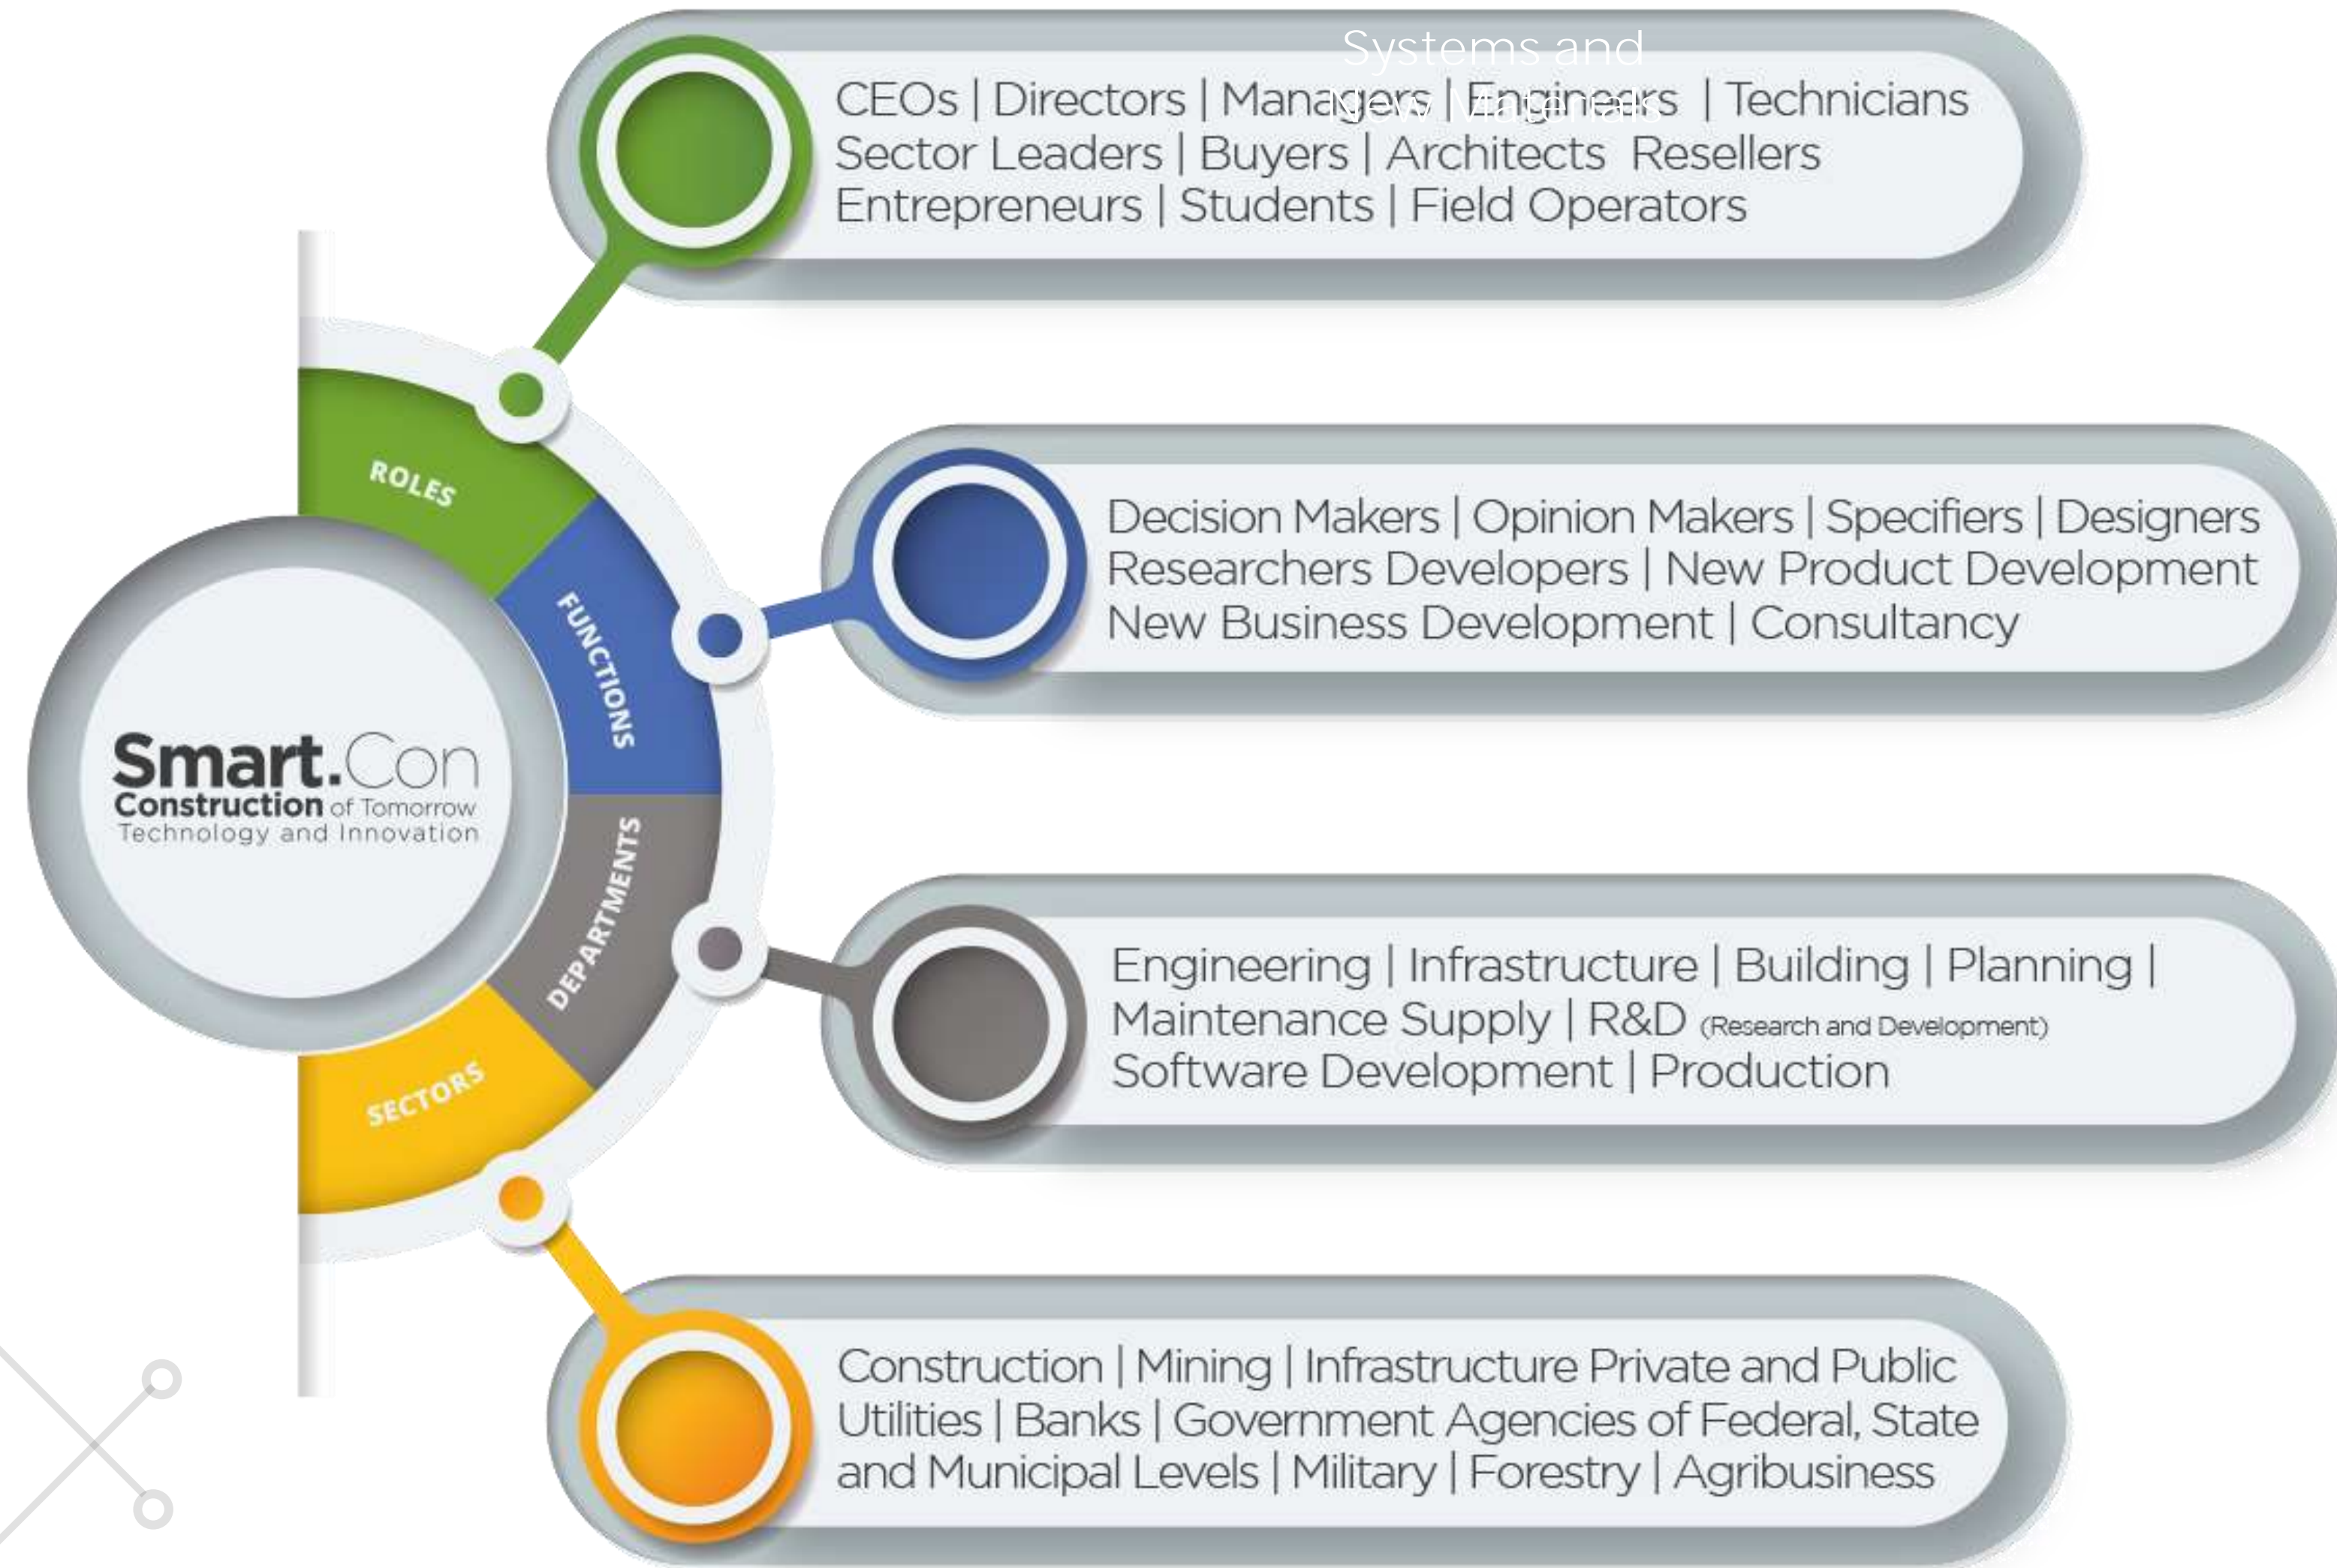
Systems and

CEOs | Directors | Managers | Engineers | Technicians
Sector Leaders | Buyers | Architects Resellers
Entrepreneurs | Students | Field Operators

ROLES
FUNCTIONS
DEPARTMENTS
SECTORS

Smart.Con
Construction of Tomorrow
Technology and Innovation

Decision Makers | Opinion Makers | Specifiers | Designers
Researchers Developers | New Product Development
New Business Development | Consultancy

Engineering | Infrastructure | Building | Planning |
Maintenance Supply | R&D (Research and Development)
Software Development | Production

Construction | Mining | Infrastructure Private and Public
Utilities | Banks | Government Agencies of Federal, State
and Municipal Levels | Military | Forestry | Agribusiness